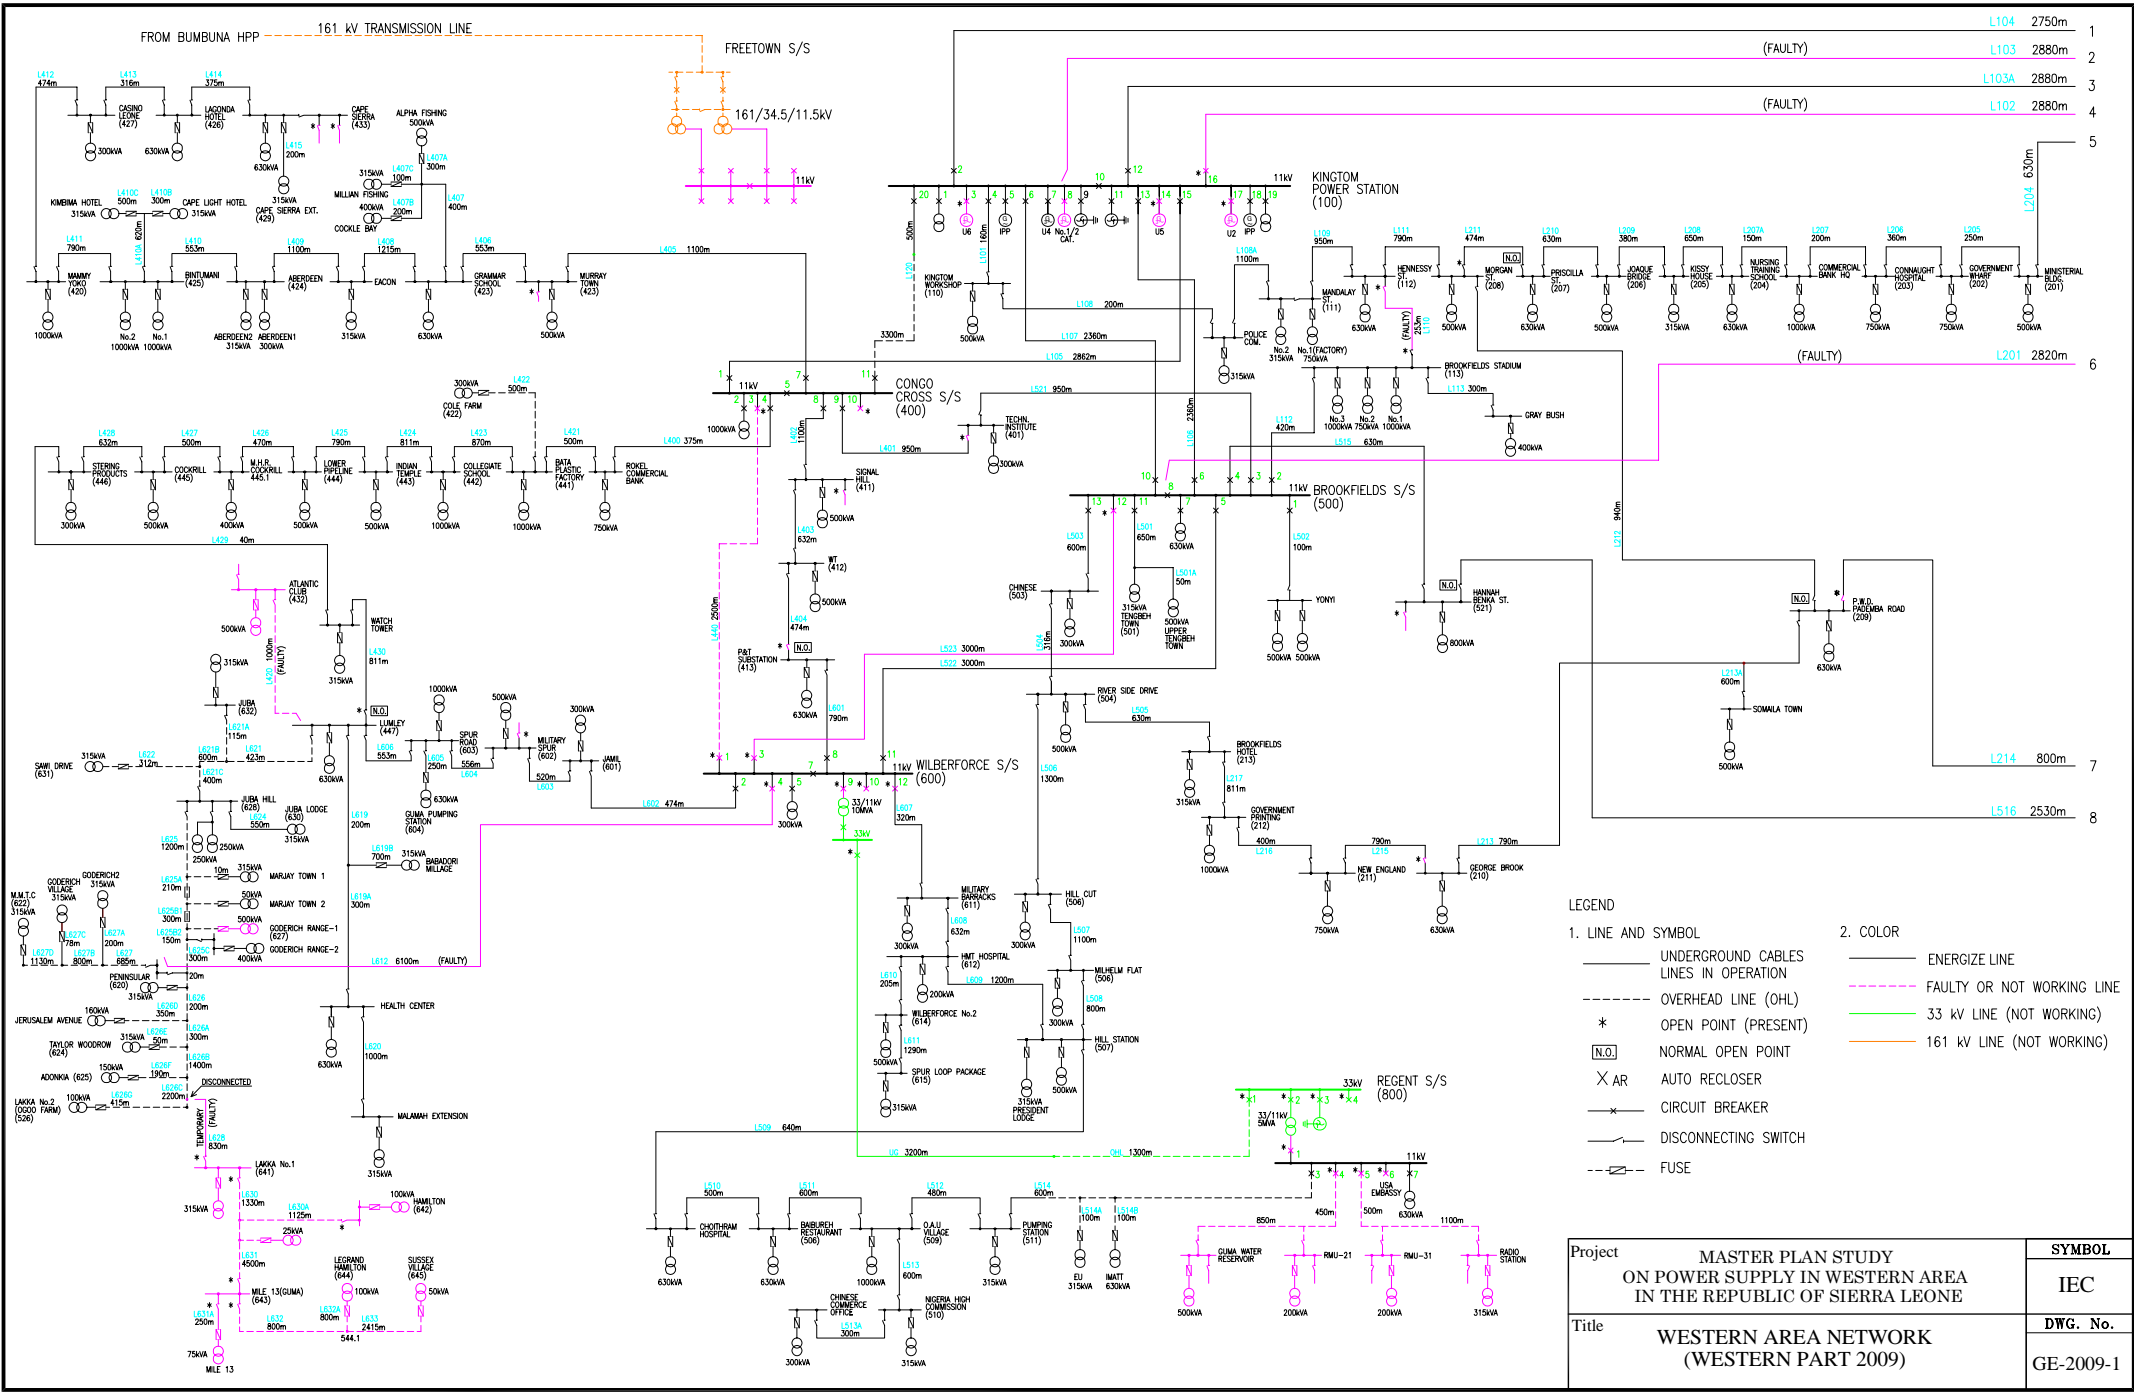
FROM BUMBUNA HPP 161 kV TRANSMISSION LINE FREETOWN S/S

161/34.5/11.5kV

11kV

L104 2750m 1
(FAULTY) L103 2880m 2
L103A 2880m 3
(FAULTY) L102 2880m 4
5
L204 630m

11kV KINGTOM POWER STATION (100)

(FAULTY) L201 2820m 6

CONGO CROSS S/S (400)

BROOKFIELDS S/S (500)

WILBERFORCE S/S (600)

L214 800m 7
L516 2530m 8

REGENT S/S (800)

33kV

33/11kV 5MVA

11kV

LEGEND

1. LINE AND SYMBOL
UNDERGROUND CABLES LINES IN OPERATION
OVERHEAD LINE (OHL)
OPEN POINT (PRESENT)
N.O. NORMAL OPEN POINT
X AR AUTO RECLOSER
CIRCUIT BREAKER
DISCONNECTING SWITCH
FUSE

2. COLOR
ENERGIZE LINE
FAULTY OR NOT WORKING LINE
33 kV LINE (NOT WORKING)
161 kV LINE (NOT WORKING)

Project MASTER PLAN STUDY ON POWER SUPPLY IN WESTERN AREA IN THE REPUBLIC OF SIERRA LEONE

SYMBOL IEC

Title WESTERN AREA NETWORK (WESTERN PART 2009)

DWG. No. GE-2009-1